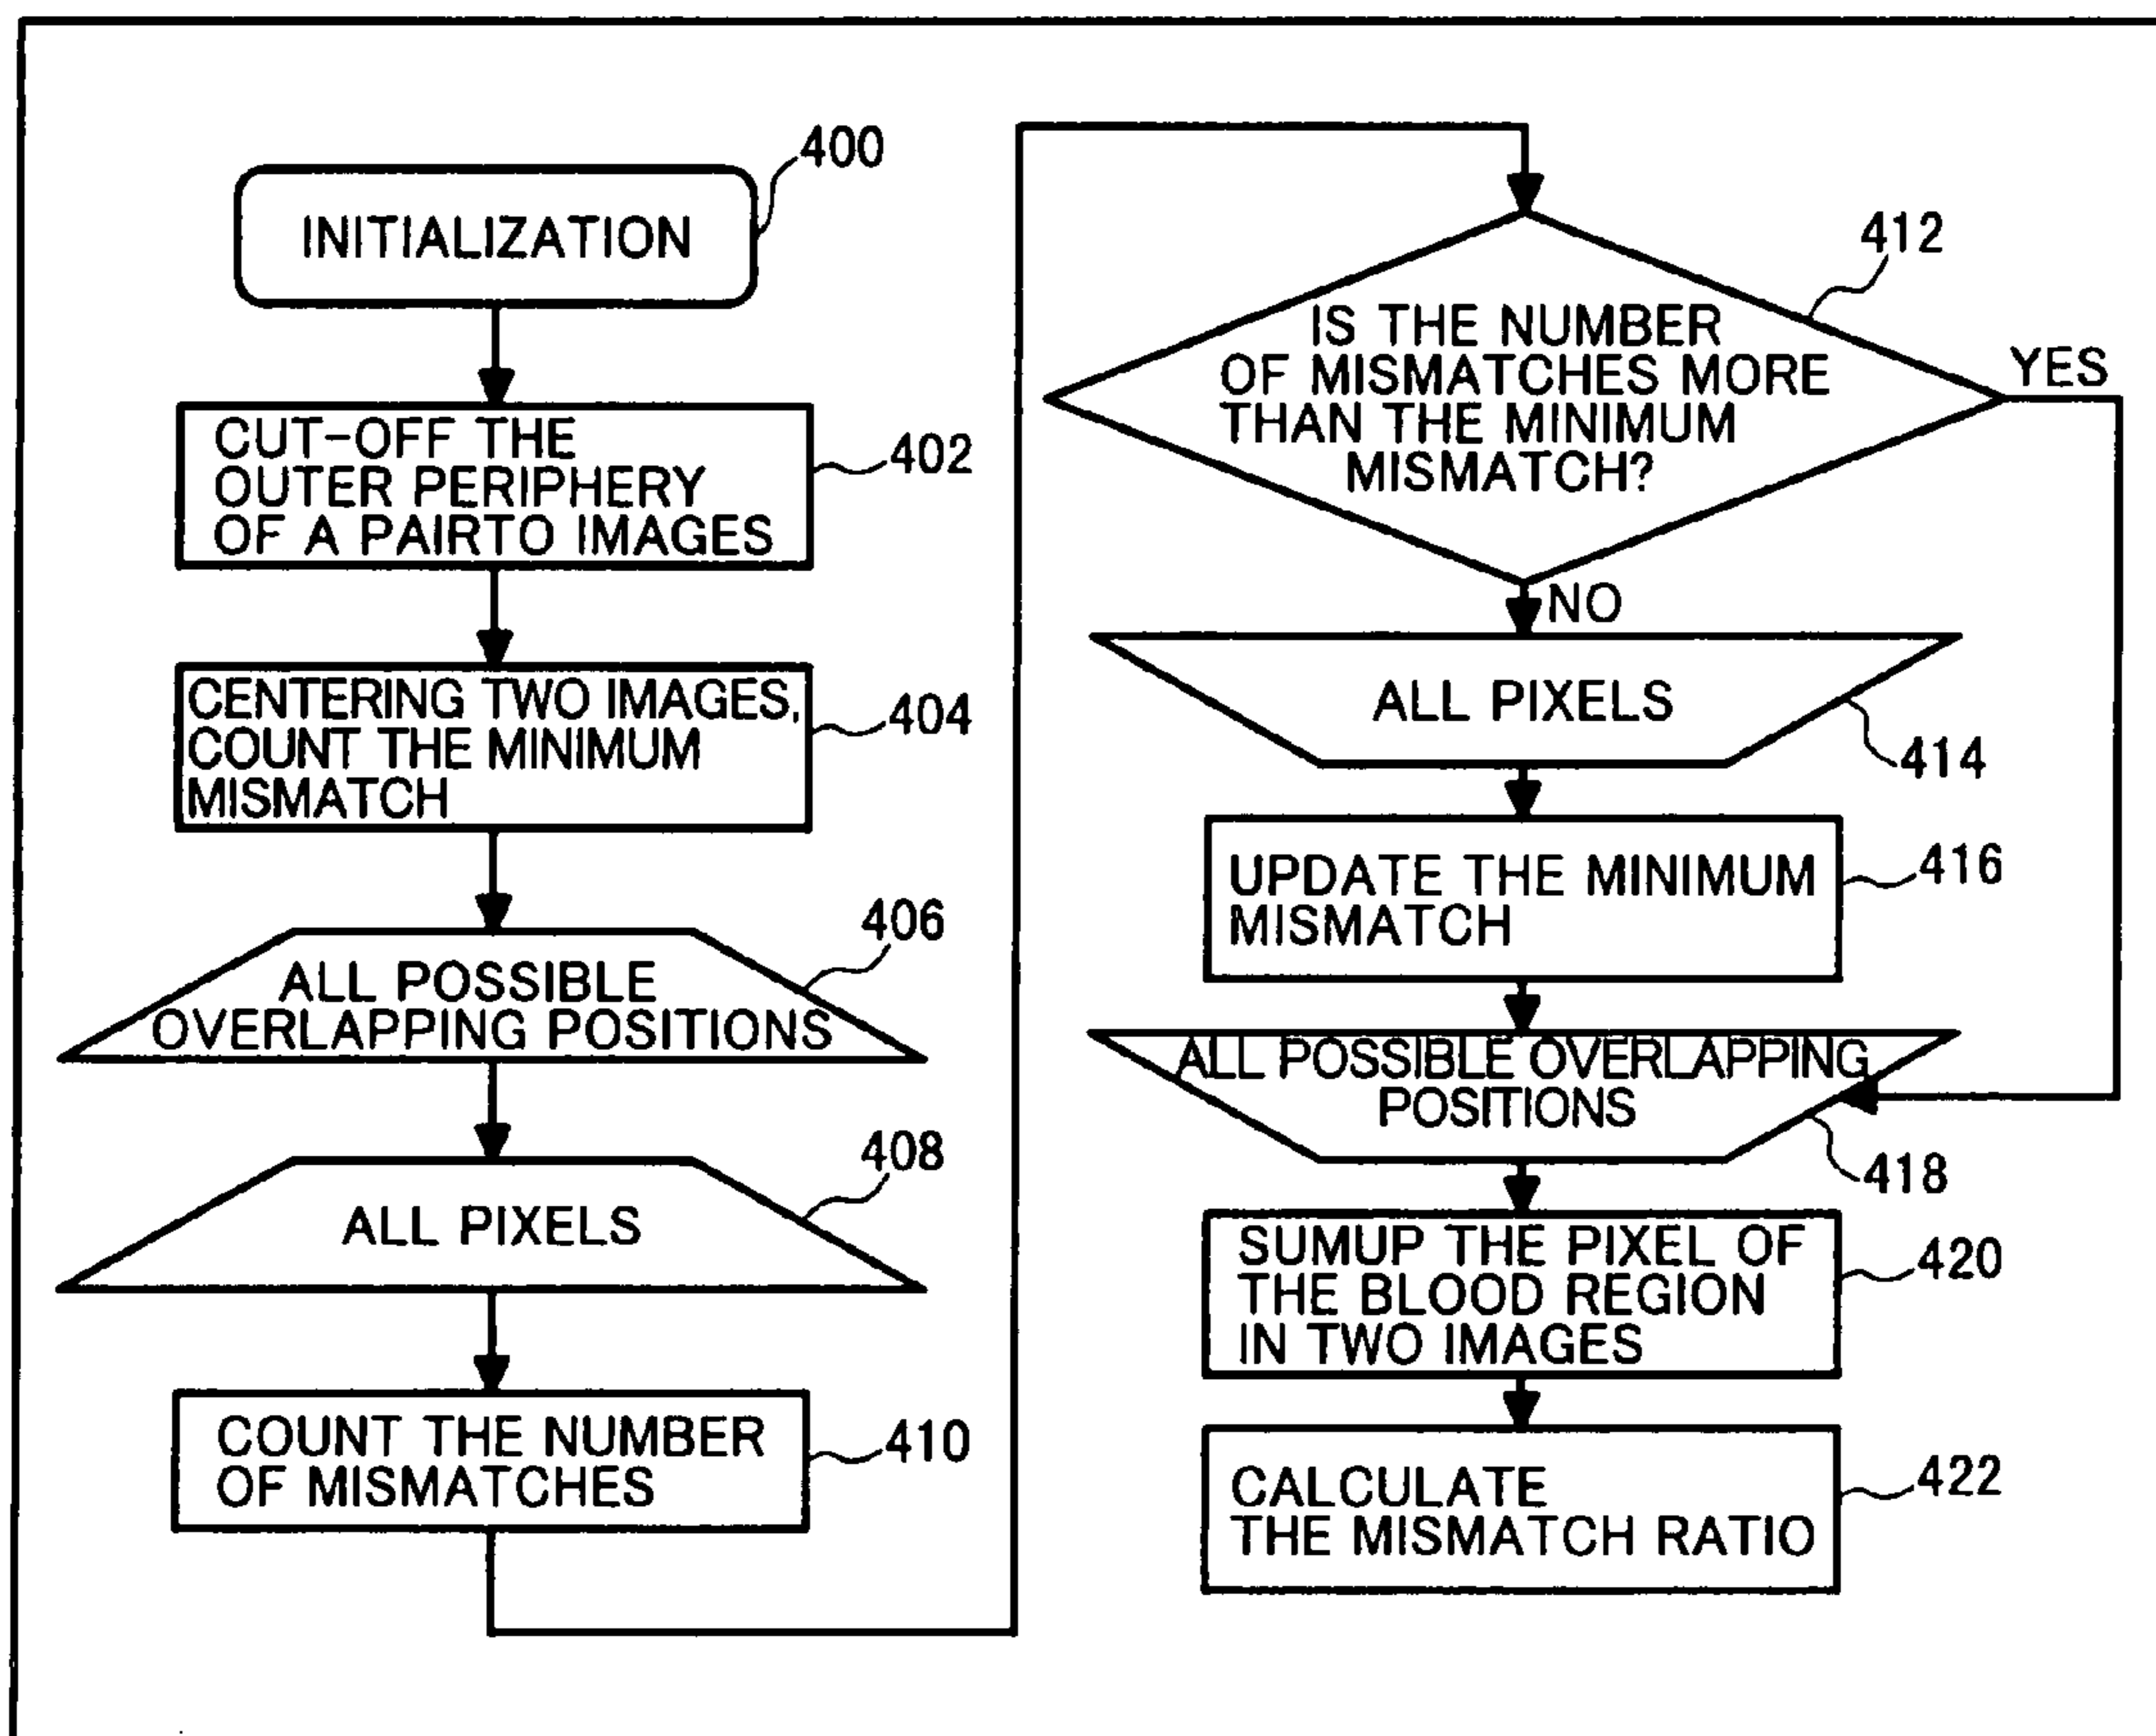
400
INITIALIZATION

CUT-OFF THE OUTER PERIPHERY OF A PAIRTO IMAGES
402

CENTERING TWO IMAGES, COUNT THE MINIMUM MISMATCH
404

406
ALL POSSIBLE OVERLAPPING POSITIONS

408
ALL PIXELS

COUNT THE NUMBER OF MISMATCHES
410

412
IS THE NUMBER OF MISMATCHES MORE THAN THE MINIMUM MISMATCH?
YES
NO

ALL PIXELS
414

UPDATE THE MINIMUM MISMATCH
416

ALL POSSIBLE OVERLAPPING POSITIONS
418

SUMUP THE PIXEL OF THE BLOOD REGION IN TWO IMAGES
420

CALCULATE THE MISMATCH RATIO
422